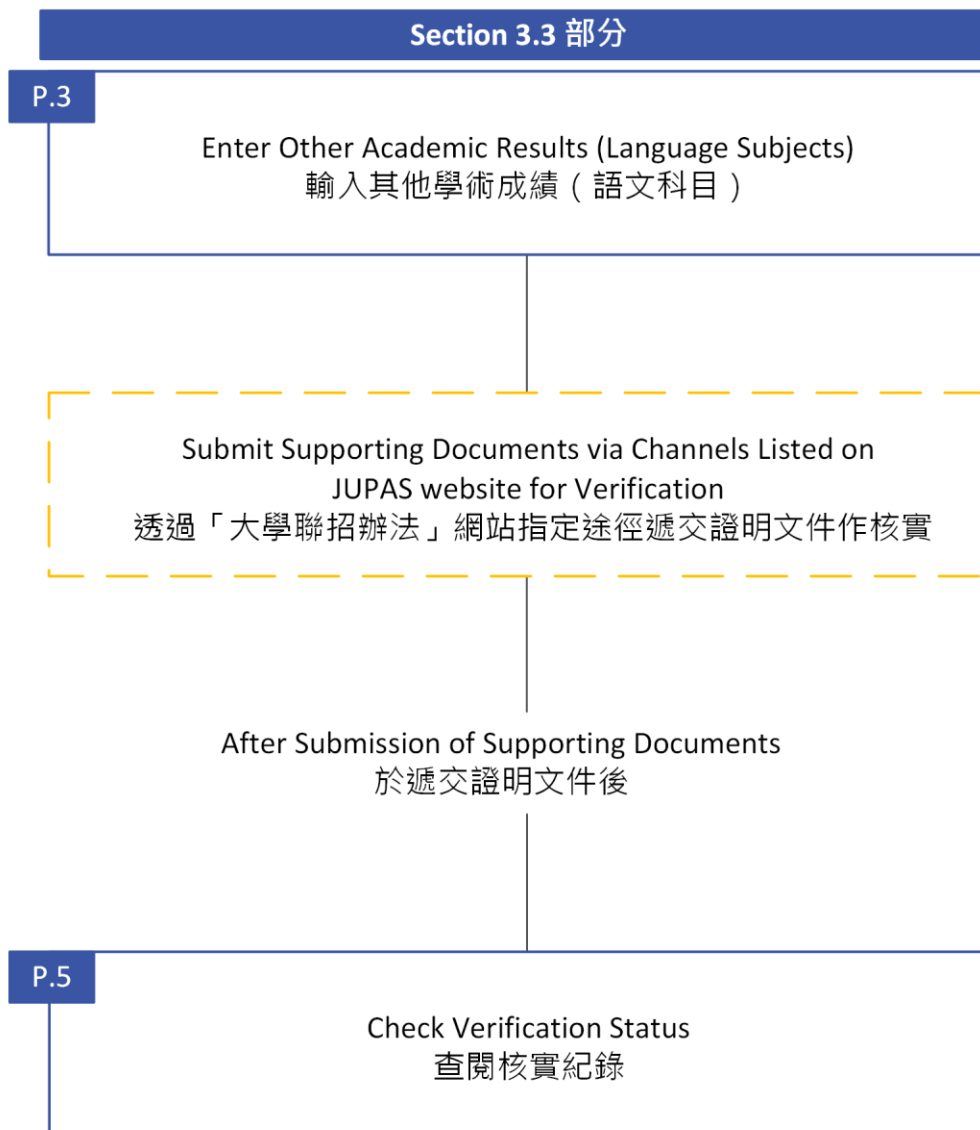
Section 3.3 部分

P.3

Enter Other Academic Results (Language Subjects)
輸入其他學術成績（語文科目）

Submit Supporting Documents via Channels Listed on JUPAS website for Verification
透過「大學聯招辦法」網站指定途徑遞交證明文件作核實

After Submission of Supporting Documents
於遞交證明文件後

P.5

Check Verification Status
查閱核實紀錄